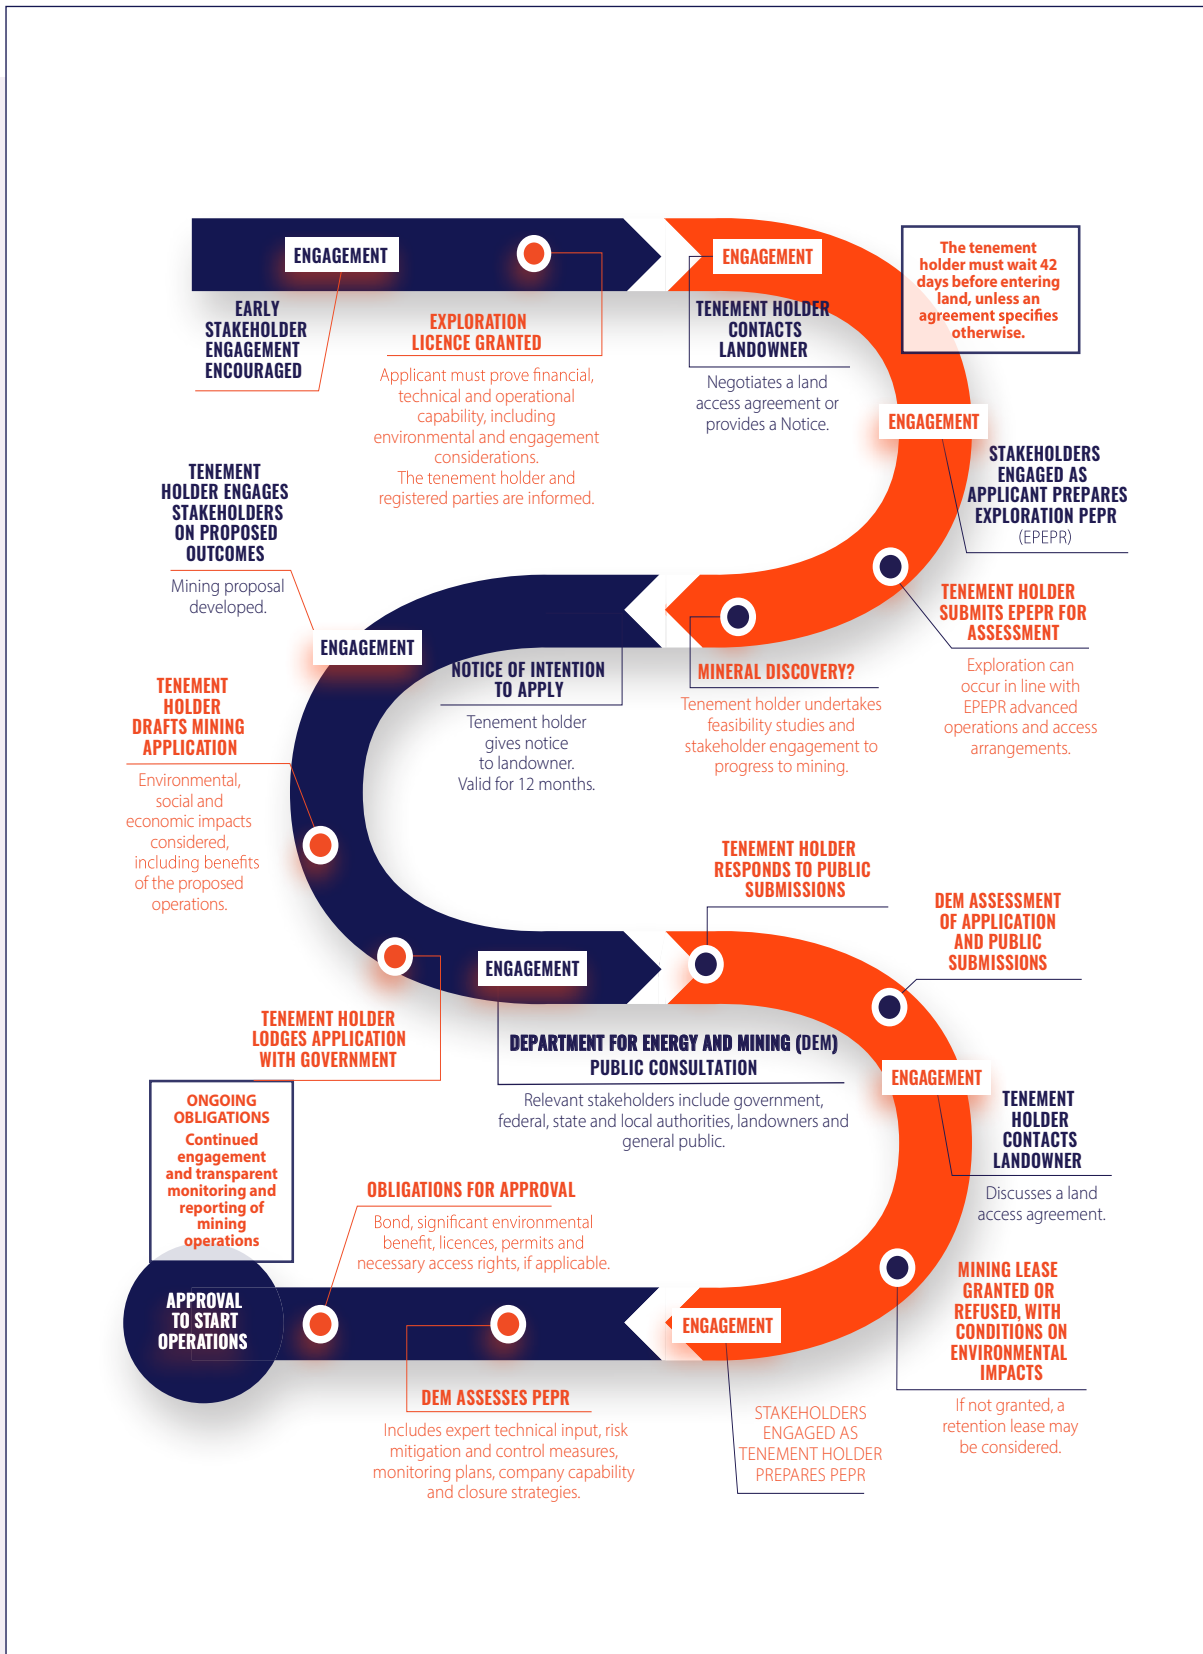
ENGAGEMENT

EARLY STAKEHOLDER ENGAGEMENT ENCOURAGED

EXPLORATION LICENCE GRANTED

Applicant must prove financial, technical and operational capability, including environmental and engagement considerations. The tenement holder and registered parties are informed.

ENGAGEMENT

TENEMENT HOLDER CONTACTS LANDOWNER

Negotiates a land access agreement or provides a Notice.

The tenement holder must wait 42 days before entering land, unless an agreement specifies otherwise.

ENGAGEMENT

STAKEHOLDERS ENGAGED AS APPLICANT PREPARES EXPLORATION PEPR (EPEPR)

TENEMENT HOLDER SUBMITS EPEPR FOR ASSESSMENT

Exploration can occur in line with EPEPR advanced operations and access arrangements.

MINERAL DISCOVERY?

Tenement holder undertakes feasibility studies and stakeholder engagement to progress to mining.

NOTICE OF INTENTION TO APPLY

Tenement holder gives notice to landowner. Valid for 12 months.

ENGAGEMENT

TENEMENT HOLDER ENGAGES STAKEHOLDERS ON PROPOSED OUTCOMES

Mining proposal developed.

TENEMENT HOLDER DRAFTS MINING APPLICATION

Environmental, social and economic impacts considered, including benefits of the proposed operations.

TENEMENT HOLDER LODGES APPLICATION WITH GOVERNMENT

ENGAGEMENT

DEPARTMENT FOR ENERGY AND MINING (DEM) PUBLIC CONSULTATION

Relevant stakeholders include government, federal, state and local authorities, landowners and general public.

TENEMENT HOLDER RESPONDS TO PUBLIC SUBMISSIONS

DEM ASSESSMENT OF APPLICATION AND PUBLIC SUBMISSIONS

ENGAGEMENT

TENEMENT HOLDER CONTACTS LANDOWNER

Discusses a land access agreement.

MINING LEASE GRANTED OR REFUSED, WITH CONDITIONS ON ENVIRONMENTAL IMPACTS

If not granted, a retention lease may be considered.

ENGAGEMENT

STAKEHOLDERS ENGAGED AS TENEMENT HOLDER PREPARES PEPR

DEM ASSESSES PEPR

Includes expert technical input, risk mitigation and control measures, monitoring plans, company capability and closure strategies.

OBLIGATIONS FOR APPROVAL

Bond, significant environmental benefit, licences, permits and necessary access rights, if applicable.

ONGOING OBLIGATIONS

Continued engagement and transparent monitoring and reporting of mining operations

APPROVAL TO START OPERATIONS